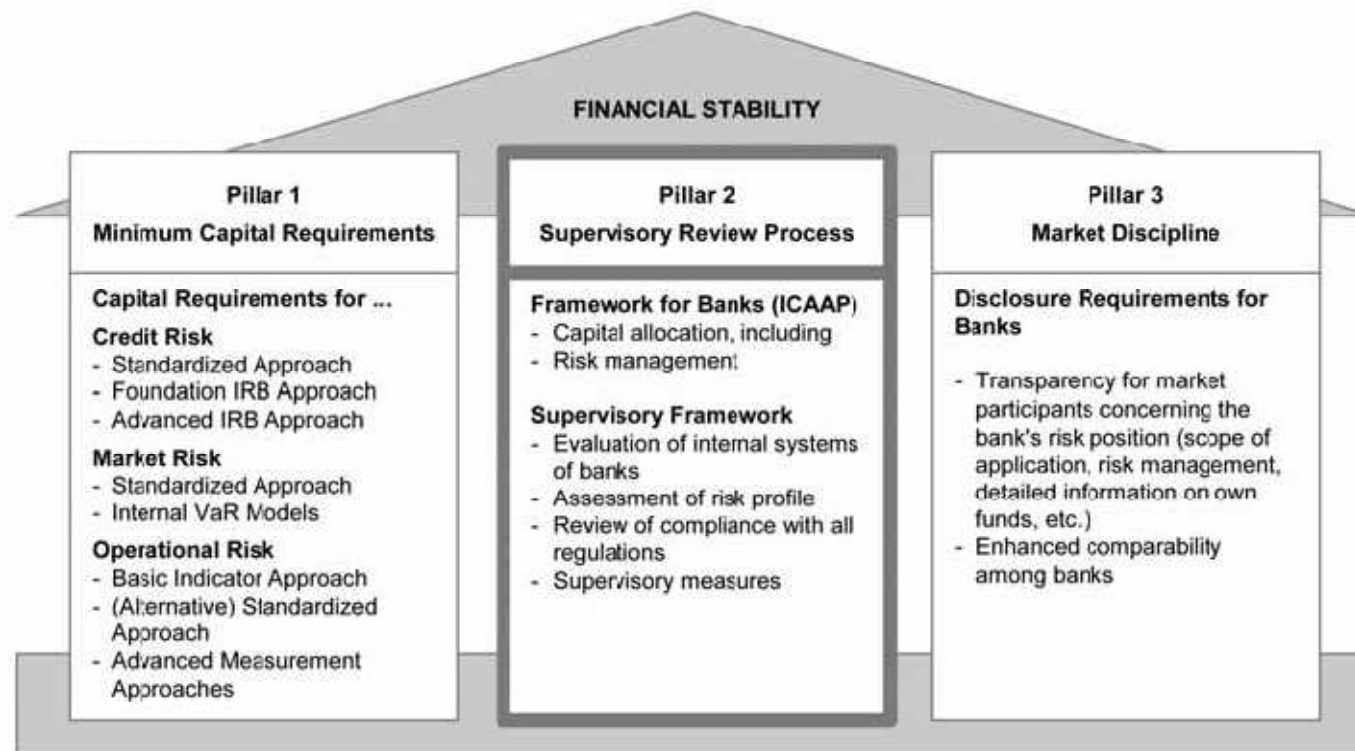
FINANCIAL STABILITY

Pillar 1
Minimum Capital Requirements

Capital Requirements for ...
Credit Risk
- Standardized Approach
- Foundation IRB Approach
- Advanced IRB Approach
Market Risk
- Standardized Approach
- Internal VaR Models
Operational Risk
- Basic Indicator Approach
- (Alternative) Standardized Approach
- Advanced Measurement Approaches

Pillar 2
Supervisory Review Process

Framework for Banks (ICAAP)
- Capital allocation, including
- Risk management

Supervisory Framework
- Evaluation of internal systems of banks
- Assessment of risk profile
- Review of compliance with all regulations
- Supervisory measures

Pillar 3
Market Discipline

Disclosure Requirements for Banks

- Transparency for market participants concerning the bank's risk position (scope of application, risk management, detailed information on own funds, etc.)
- Enhanced comparability among banks